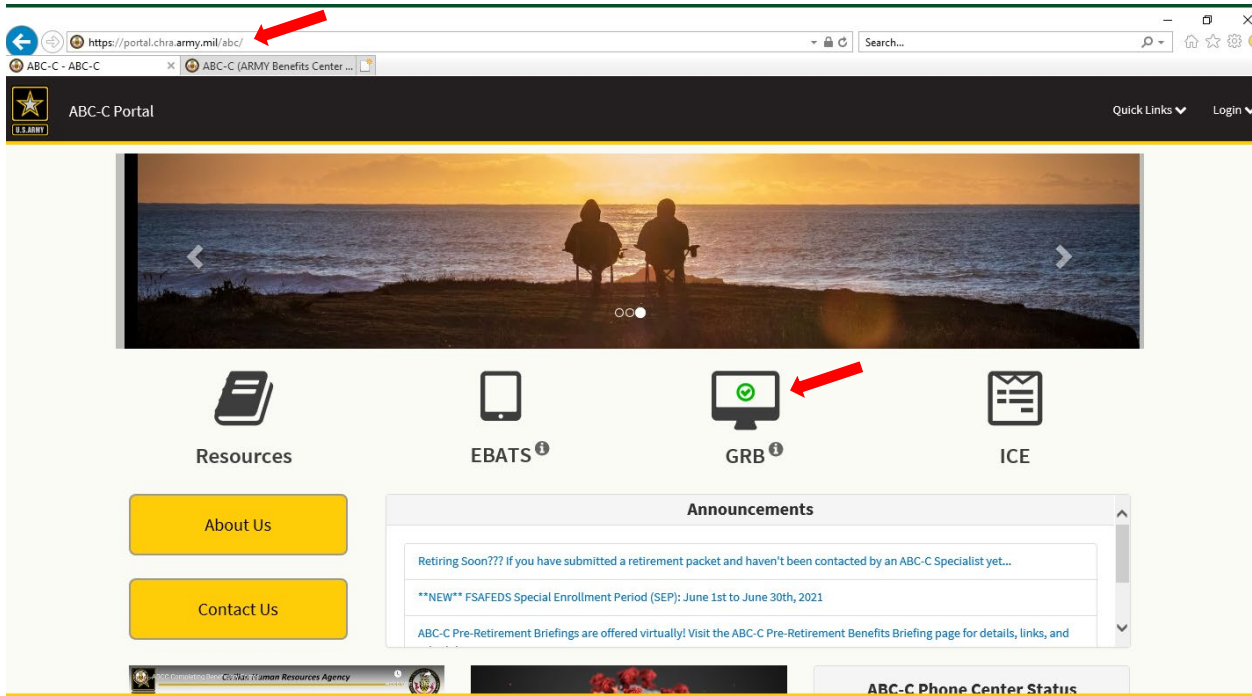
https://portal.chra.army.mil/abc/

Search...

ABC-C - ABC-C

ABC-C (ARMY Benefits Center ...

U.S. ARMY

ABC-C Portal

Quick Links

Login

Resources

EBATS

GRB

ICE

About Us

Contact Us

Announcements

Retiring Soon??? If you have submitted a retirement packet and haven't been contacted by an ABC-C Specialist yet...

**NEW** FSAFEDS Special Enrollment Period (SEP): June 1st to June 30th, 2021

ABC-C Pre-Retirement Briefings are offered virtually! Visit the ABC-C Pre-Retirement Benefits Briefing page for details, links, and

Civilian Human Resources Agency

ABC-C Phone Center Status